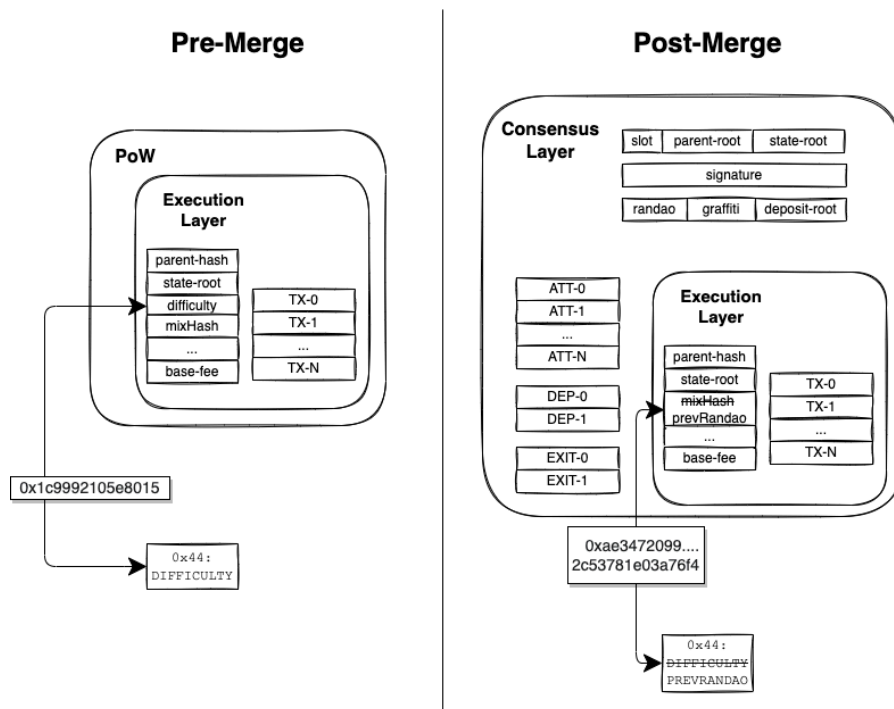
Pre-Merge

PoW

Execution Layer

parent-hash
state-root
difficulty
mixHash
...
base-fee

TX-0
TX-1
...
TX-N

0x1c9992105e8015

0x44:
DIFFICULTY

Post-Merge

Consensus Layer

slot
parent-root
state-root
signature
randao
graffiti
deposit-root

ATT-0
ATT-1
...
ATT-N

DEP-0
DEP-1

EXIT-0
EXIT-1

Execution Layer

parent-hash
state-root
~~mixHash~~
prevRandao
...
base-fee

TX-0
TX-1
...
TX-N

0xae3472099....
2c53781e03a76f4

0x44:
~~DIFFICULTY~~
PREVRANDAO